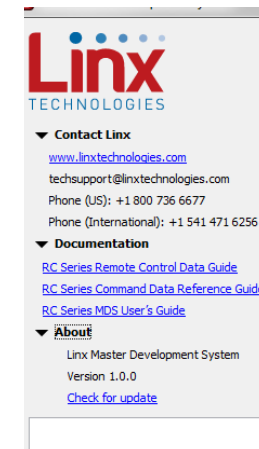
Linx
TECHNOLOGIES

Contact Linx
www.linxtechnologies.com
techsupport@linxtechnologies.com
Phone (US): +1 800 736 6677
Phone (International): +1 541 471 6256

Documentation
RC Series Remote Control Data Guide
RC Series Command Data Reference Guid
RC Series MDS User's Guide

About
Linx Master Development System
Version 1.0.0
Check for update